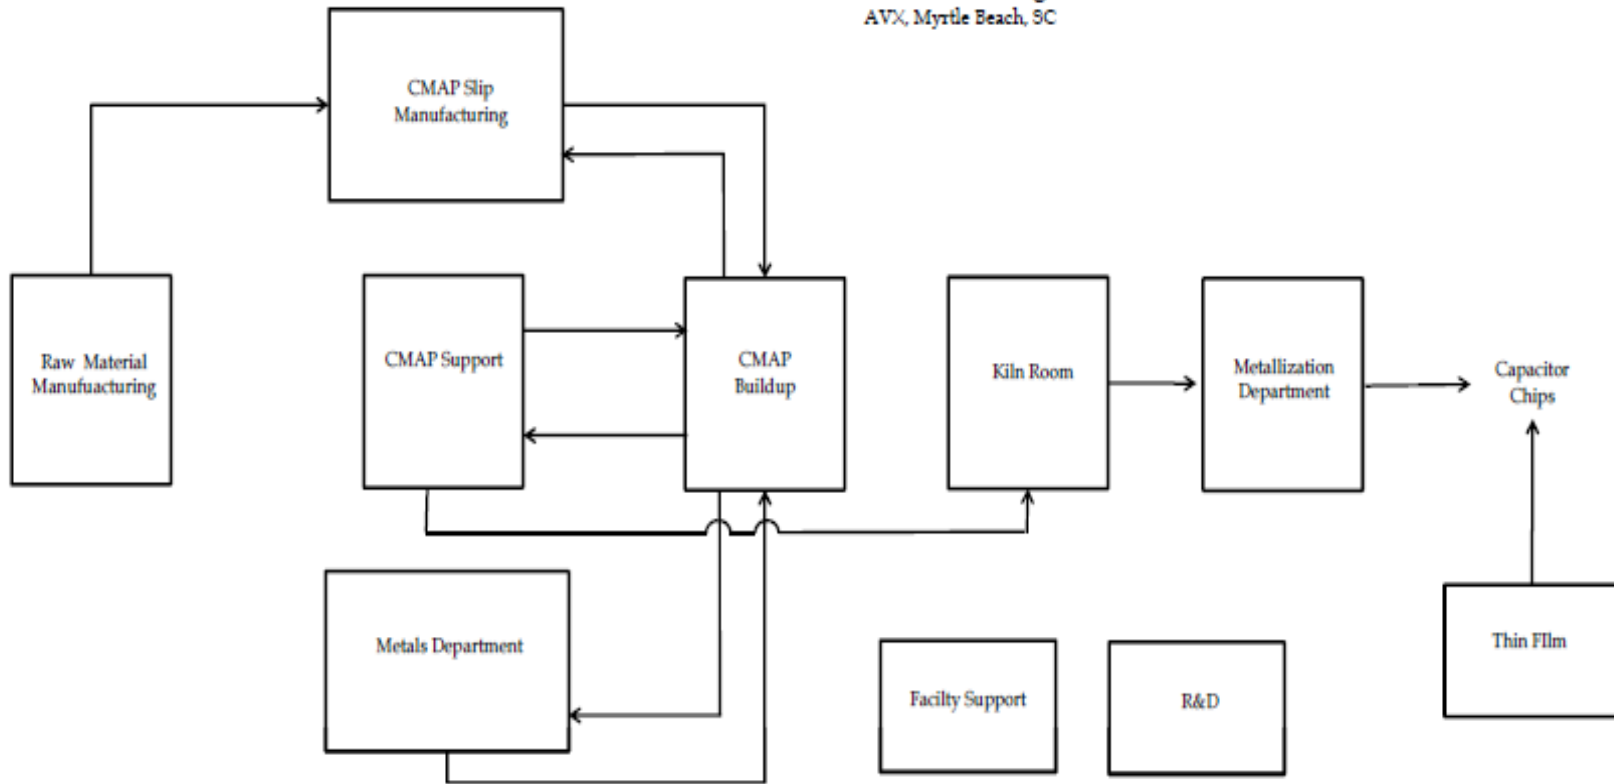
AVX, Myrtle Beach, SC

CMAP Slip Manufacturing

Raw Material Manufuacturing

CMAP Support

CMAP Buildup

Kiln Room

Metallization Department

Capacitor Chips

Metals Department

Facilty Support

R&D

Thin FIlm